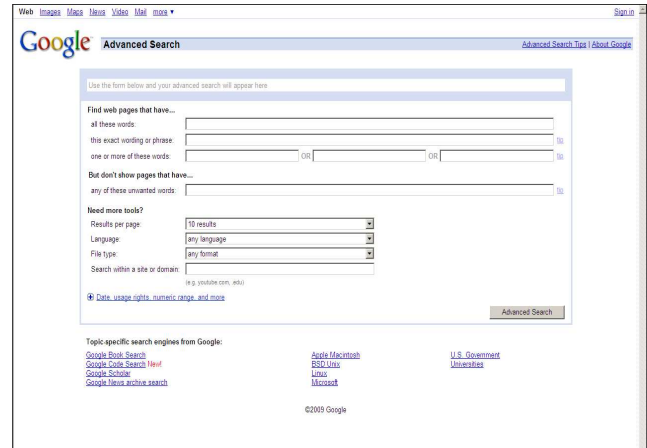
Web Images Maps News Video Mail more ▾

Sign in

Google Advanced Search

Advanced Search Tips | About Google

Use the form below and your advanced search will appear here

Find web pages that have...

all these words:

this exact wording or phrase: tip

one or more of these words: OR OR tip

But don't show pages that have...

any of these unwanted words: tip

Need more tools?

Results per page: 10 results

Language: any language

File type: any format

Search within a site or domain:

(e.g. youtube.com, .edu)

⊕ Date, usage rights, numeric range, and more

Advanced Search

Topic-specific search engines from Google:

Google Book Search
Google Code Search New!
Google Scholar
Google News archive search

Apple Macintosh
BSD Unix
Linux
Microsoft

U.S. Government
Universities

©2009 Google